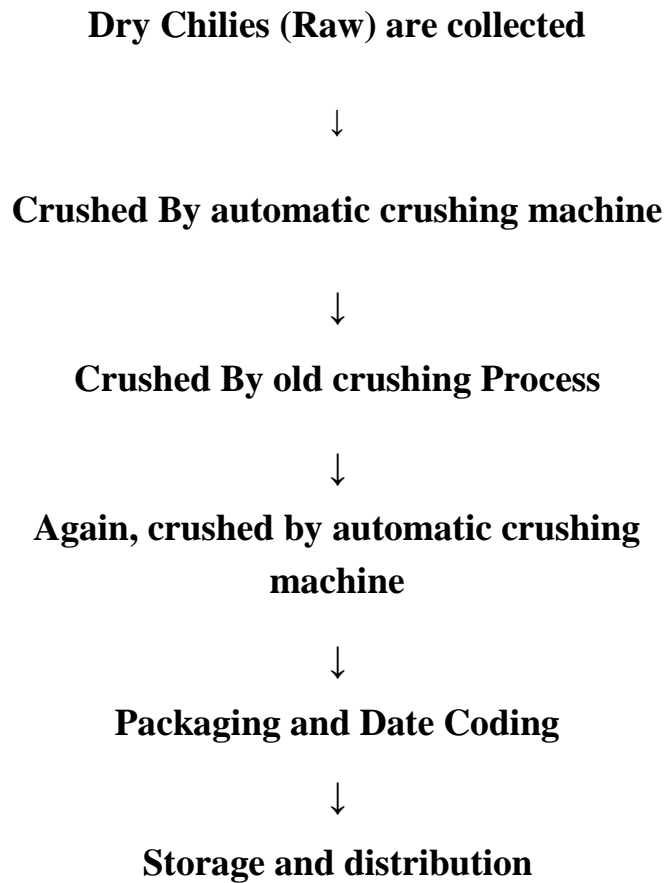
Dry Chilies (Raw) are collected

↓

Crushed By automatic crushing machine

↓

Crushed By old crushing Process

↓

Again, crushed by automatic crushing machine

↓

Packaging and Date Coding

↓

Storage and distribution